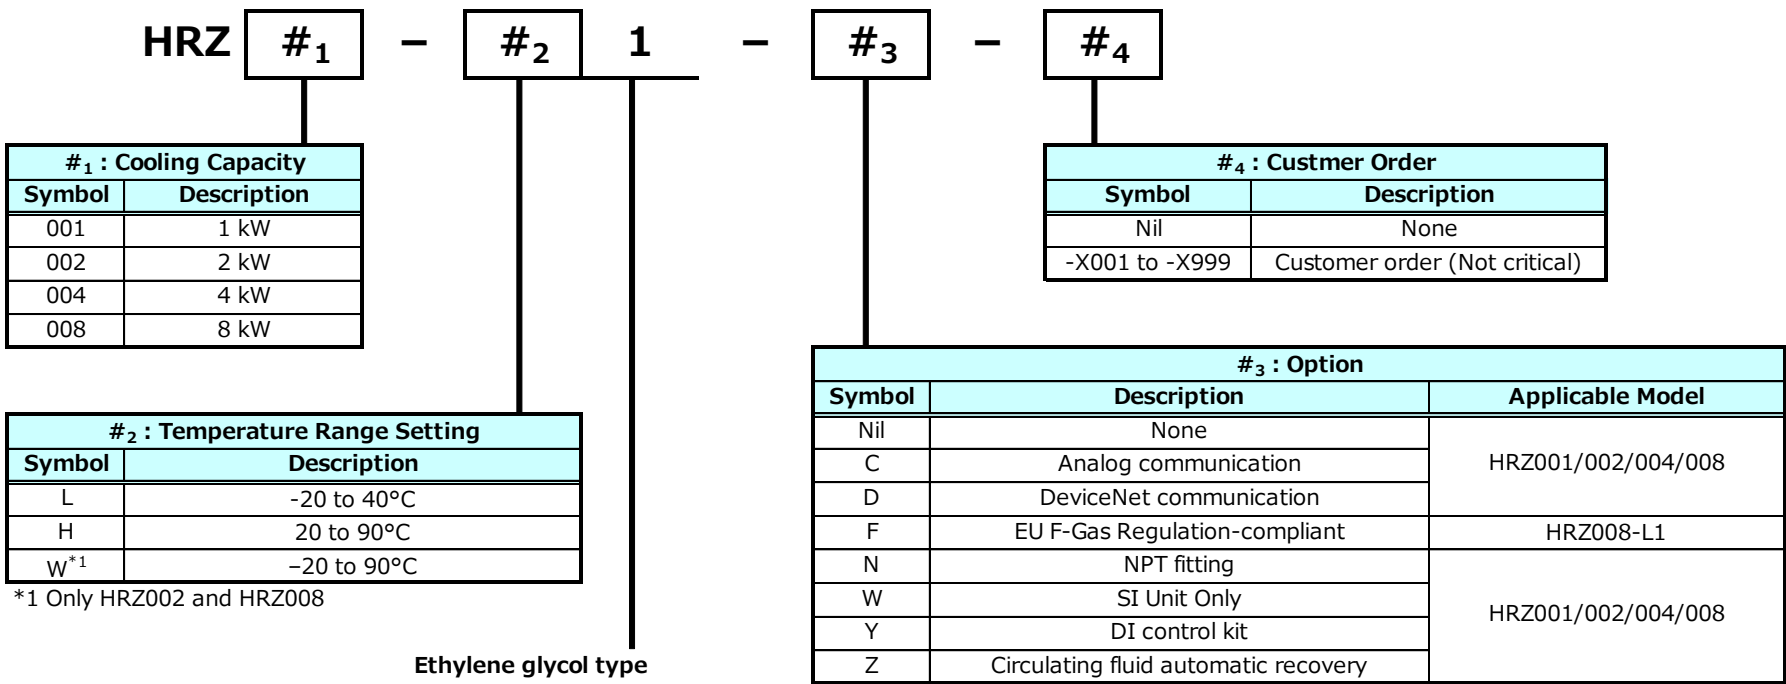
HRZ $\#_1$ – $\#_2$ 1 – $\#_3$ – $\#_4$

| $\#_1$ : Cooling Capacity | |
|---|---|
| Symbol | Description |
| 001 | 1 kW |
| 002 | 2 kW |
| 004 | 4 kW |
| 008 | 8 kW |

| $\#_4$ : Custmer Order | |
|---|---|
| Symbol | Description |
| Nil | None |
| -X001 to -X999 | Customer order (Not critical) |

| $\#_3$ : Option | | |
|---|---|---|
| Symbol | Description | Applicable Model |
| Nil | None | HRZ001/002/004/008 |
| C | Analog communication | |
| D | DeviceNet communication | |
| F | EU F-Gas Regulation-compliant | HRZ008-L1 |
| N | NPT fitting | HRZ001/002/004/008 |
| W | SI Unit Only | |
| Y | DI control kit | |
| Z | Circulating fluid automatic recovery | |

| $\#_2$ : Temperature Range Setting | |
|---|---|
| Symbol | Description |
| L | -20 to 40°C |
| H | 20 to 90°C |
| W$^{*1}$ | –20 to 90°C |

*1 Only HRZ002 and HRZ008

Ethylene glycol type